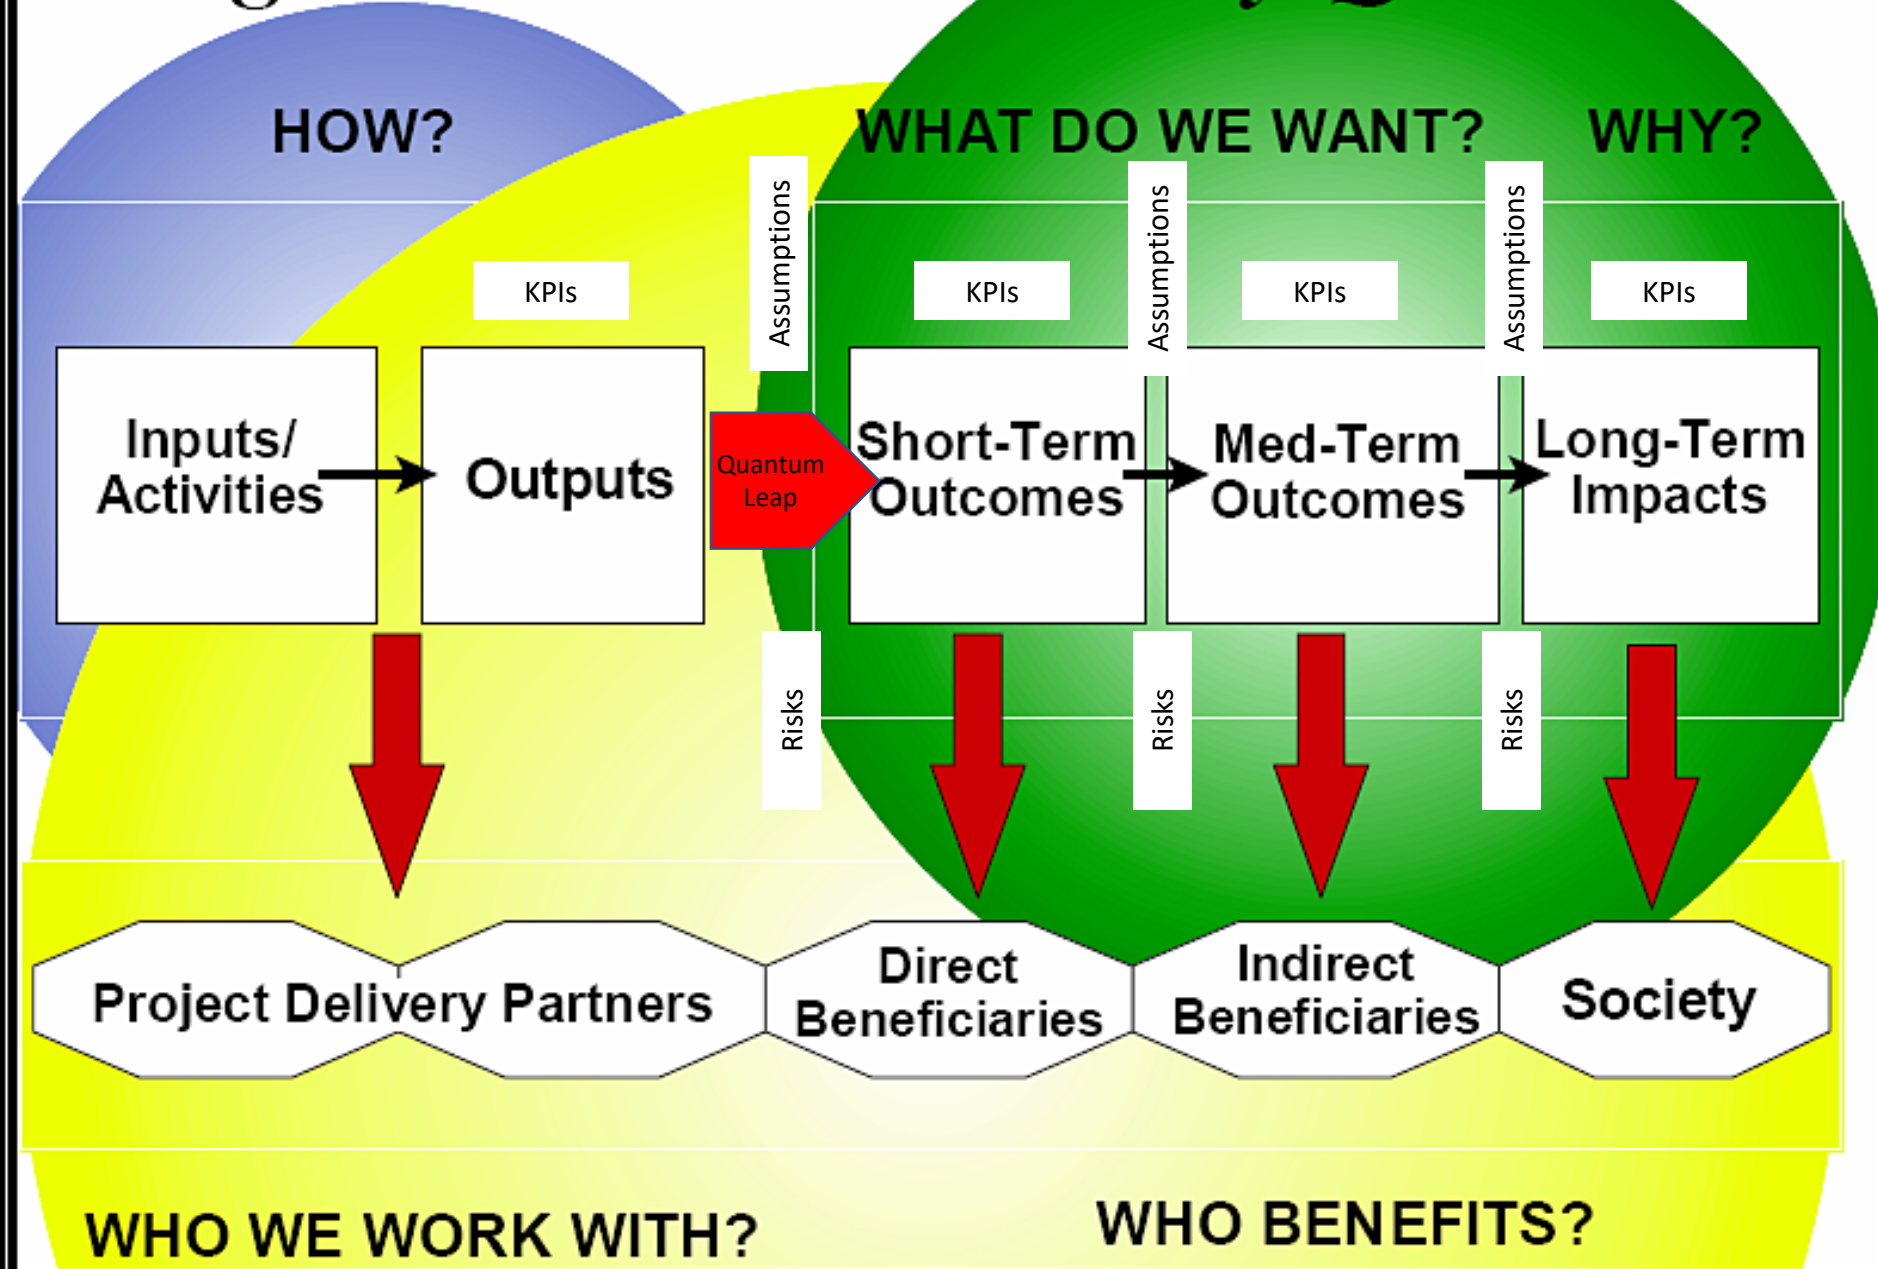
HOW?

WHAT DO WE WANT?

WHY?

KPIs

Assumptions

KPIs

Assumptions

KPIs

Assumptions

KPIs

Inputs/ Activities

Outputs

Quantum Leap

Short-Term Outcomes

Med-Term Outcomes

Long-Term Impacts

Risks

Risks

Risks

Project Delivery Partners

Direct Beneficiaries

Indirect Beneficiaries

Society

WHO WE WORK WITH?

WHO BENEFITS?